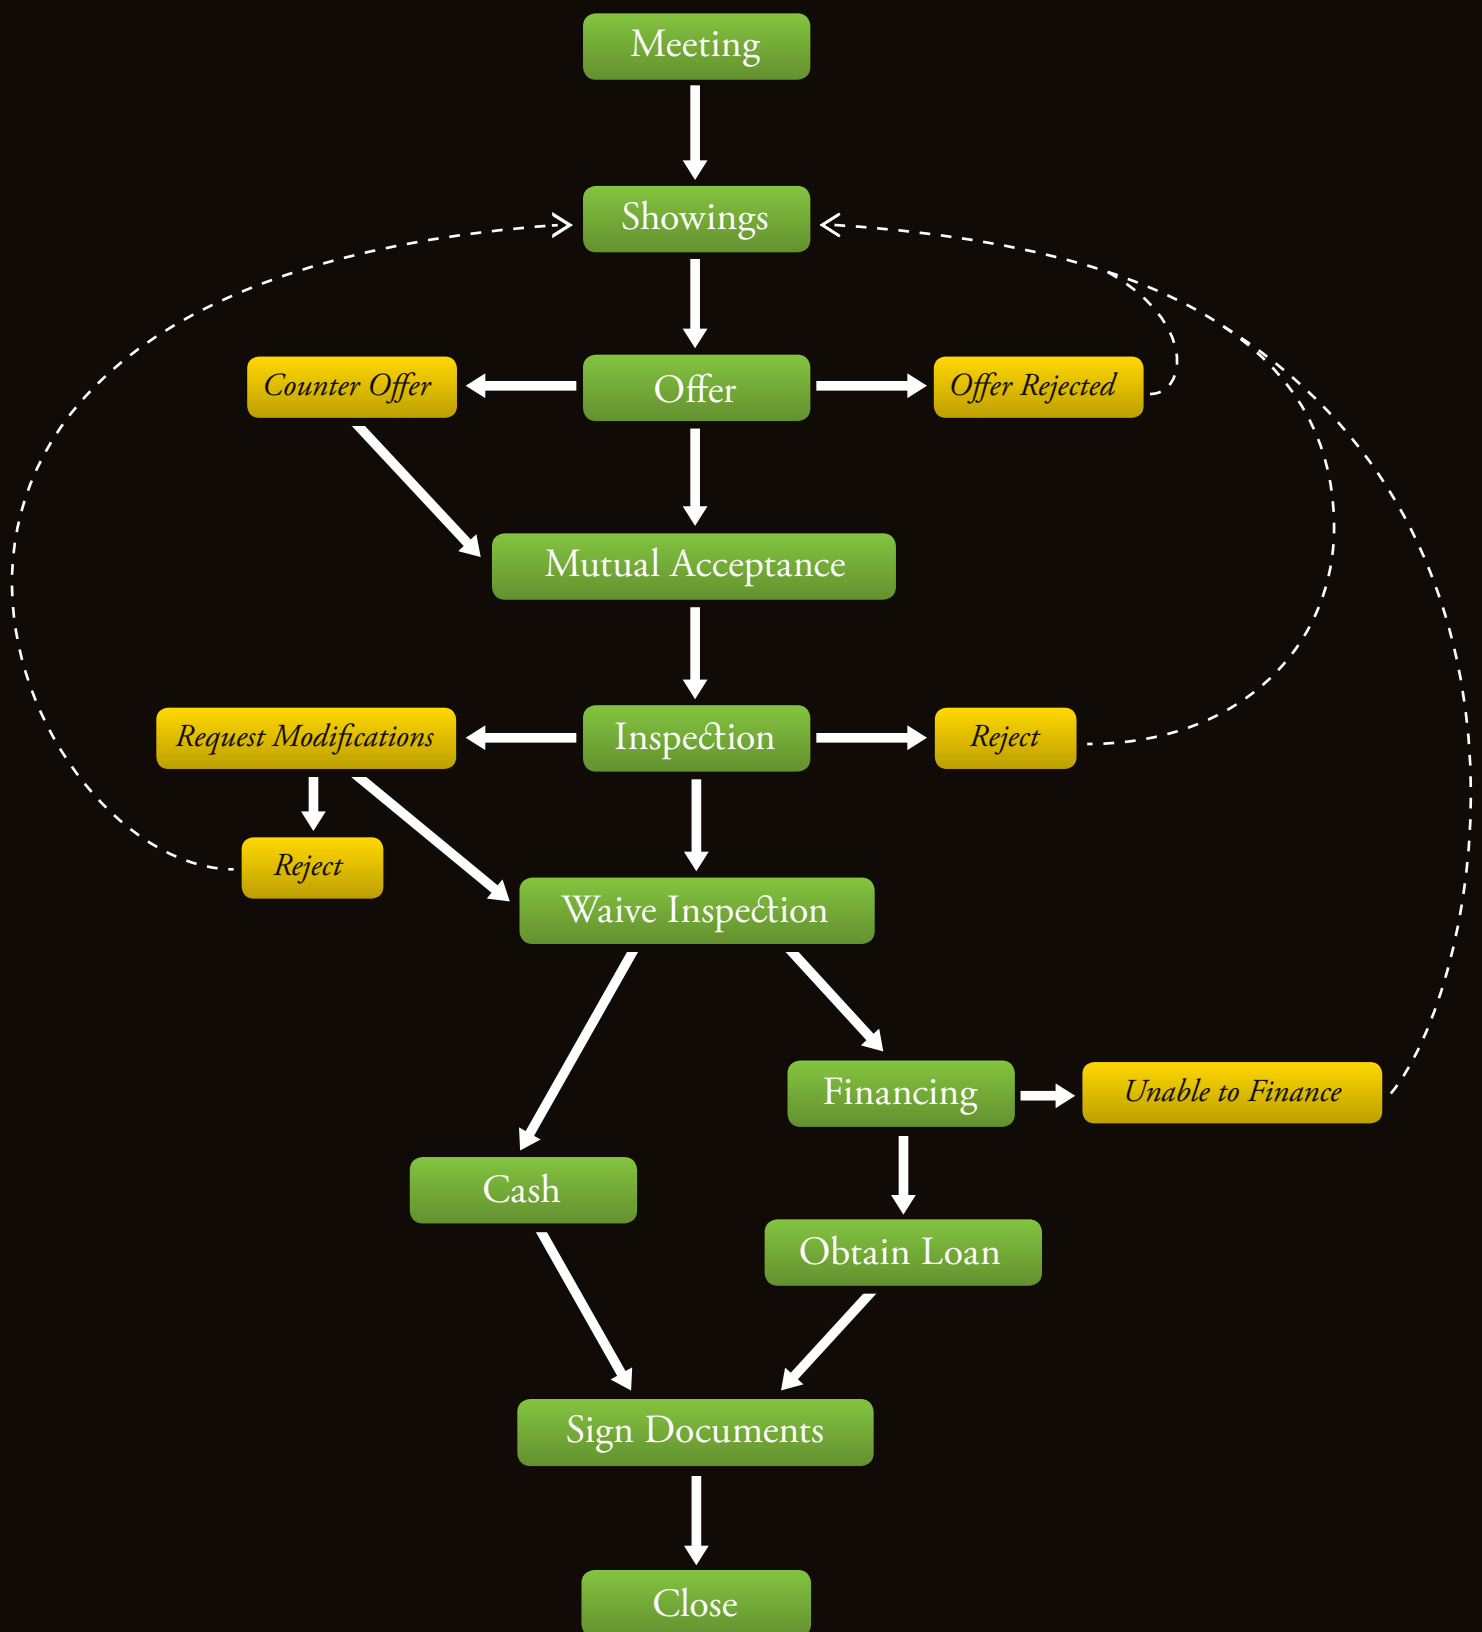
Meeting

Showings

Counter Offer

Offer

Offer Rejected

Mutual Acceptance

Request Modifications

Inspection

Reject

Reject

Waive Inspection

Financing

Unable to Finance

Cash

Obtain Loan

Sign Documents

Close